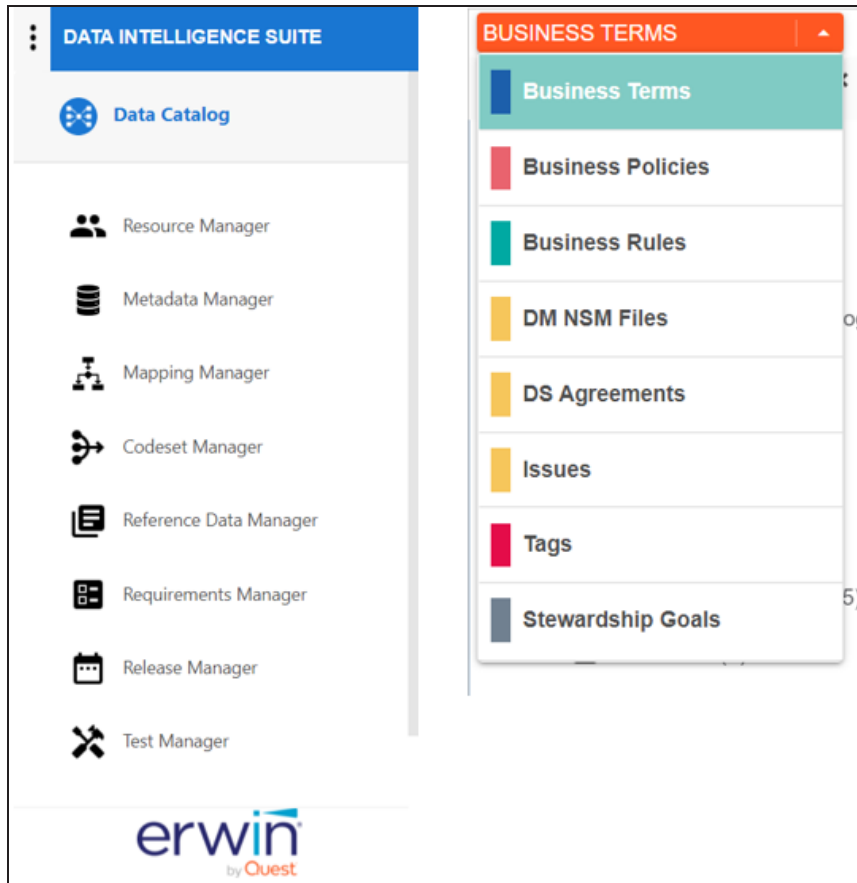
DATA INTELLIGENCE SUITE

Data Catalog

Resource Manager

Metadata Manager

Mapping Manager

Codeset Manager

Reference Data Manager

Requirements Manager

Release Manager

Test Manager

erwin by Quest

BUSINESS TERMS

Business Terms

Business Policies

Business Rules

DM NSM Files

DS Agreements

Issues

Tags

Stewardship Goals